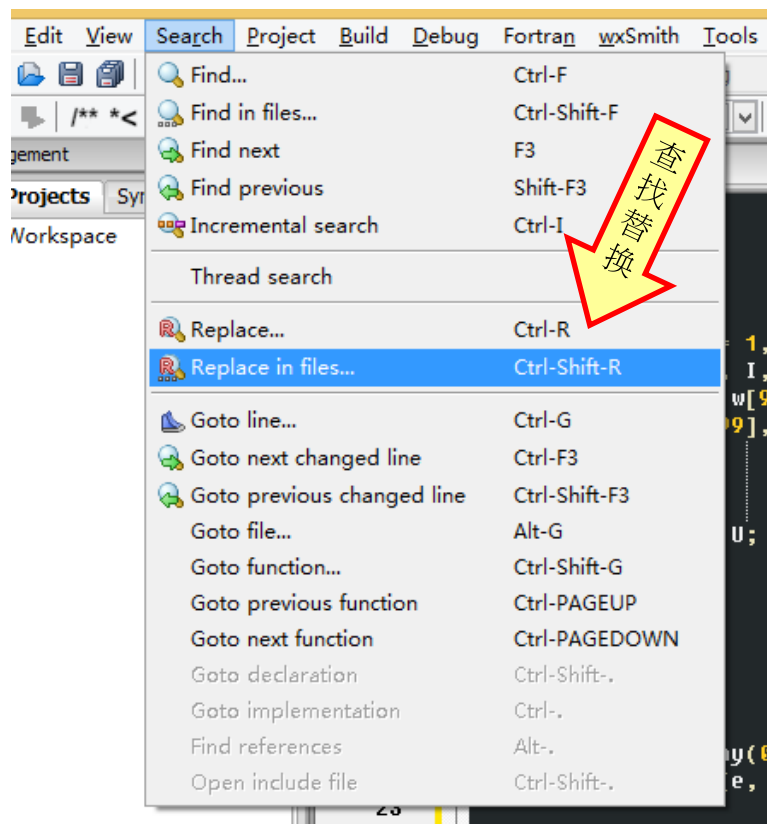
Edit View Search Project Build Debug Fortran wxSmith Tools

/** *<

gement

Projects Sy

Workspace

Find... Ctrl-F
Find in files... Ctrl-Shift-F
Find next F3
Find previous Shift-F3
Incremental search Ctrl-I

Thread search

Replace... Ctrl-R
Replace in files... Ctrl-Shift-R

Goto line... Ctrl-G
Goto next changed line Ctrl-F3
Goto previous changed line Ctrl-Shift-F3
Goto file... Alt-G
Goto function... Ctrl-Shift-G
Goto previous function Ctrl-PAGEUP
Goto next function Ctrl-PAGEDOWN
Goto declaration Ctrl-Shift-.
Goto implementation Ctrl-.
Find references Alt-.
Open include file Ctrl-Shift-.

查找替换

1,
I,
w[9
09],
U;
y(0
e,
23